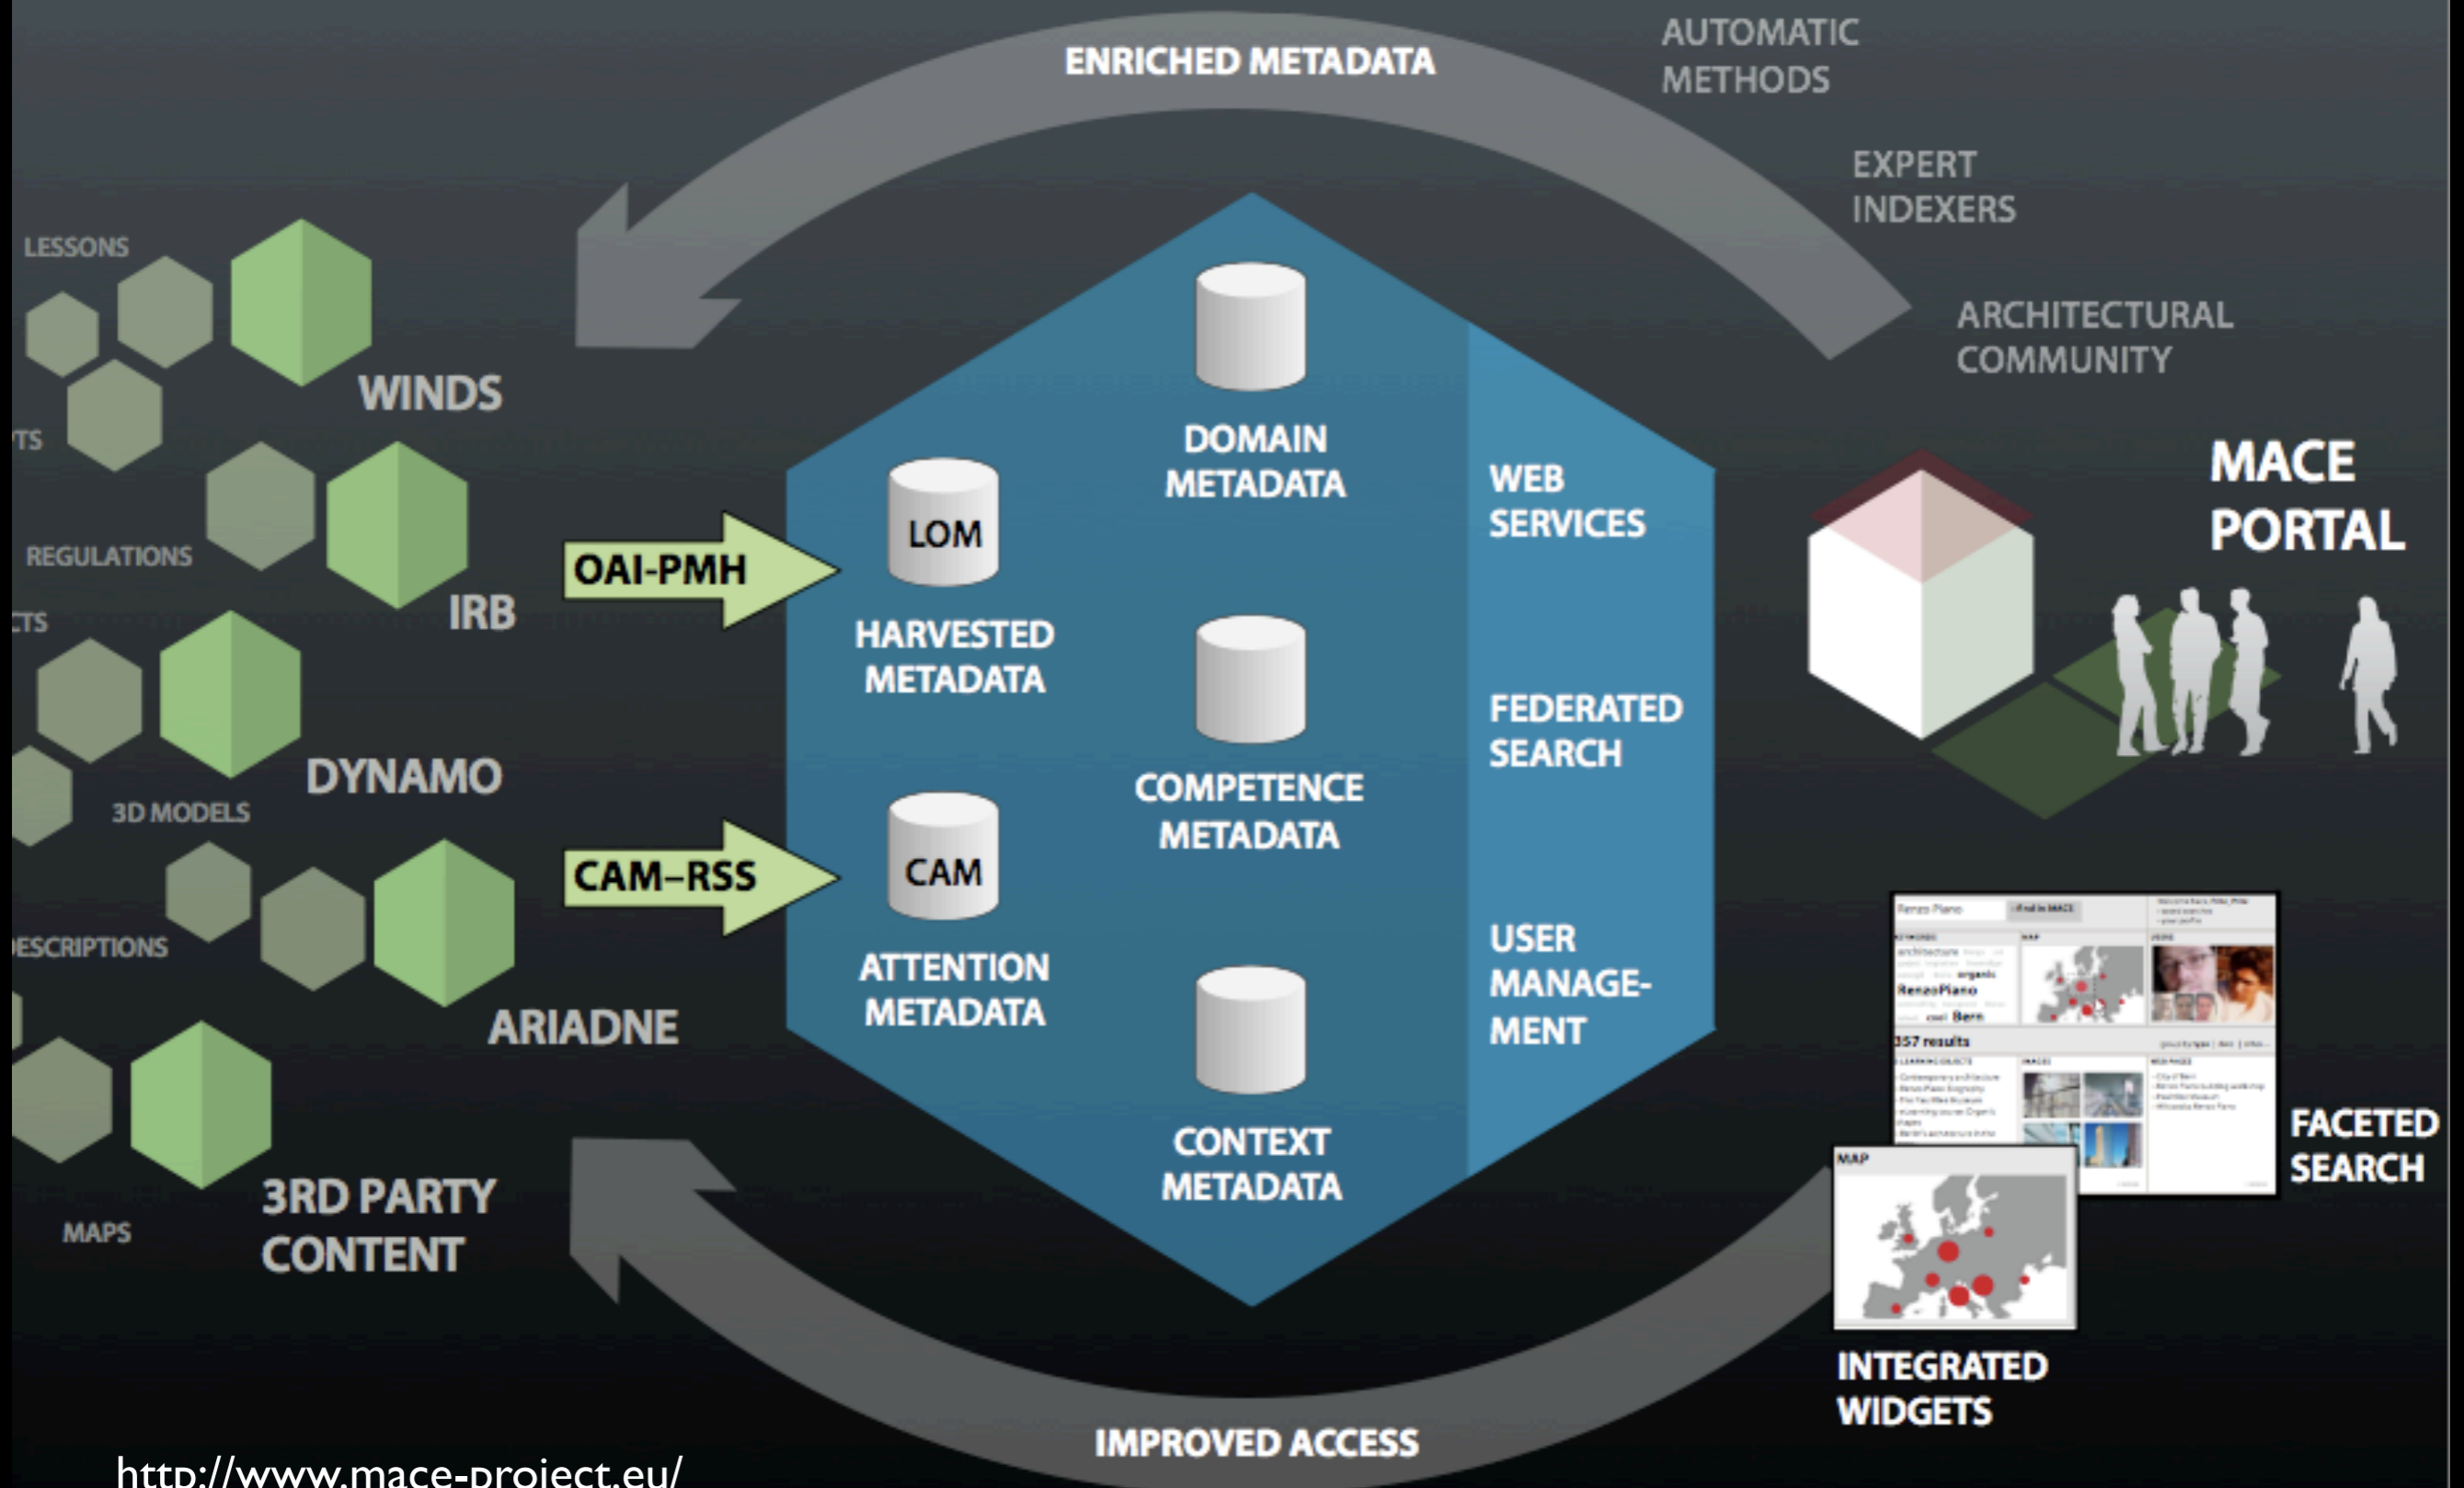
ENRICHED METADATA

AUTOMATIC METHODS

EXPERT INDEXERS

ARCHITECTURAL COMMUNITY

LESSONS

WINDS

TS

REGULATIONS

IRB

CTS

DYNAMO

3D MODELS

ESCRIPTIONS

ARIADNE

MAPS

3RD PARTY CONTENT

OAI-PMH

CAM–RSS

LOM

HARVESTED METADATA

CAM

ATTENTION METADATA

DOMAIN METADATA

COMPETENCE METADATA

CONTEXT METADATA

WEB SERVICES

FEDERATED SEARCH

USER MANAGEMENT

MACE PORTAL

FACETED SEARCH

INTEGRATED WIDGETS

IMPROVED ACCESS

http://www.mace-project.eu/